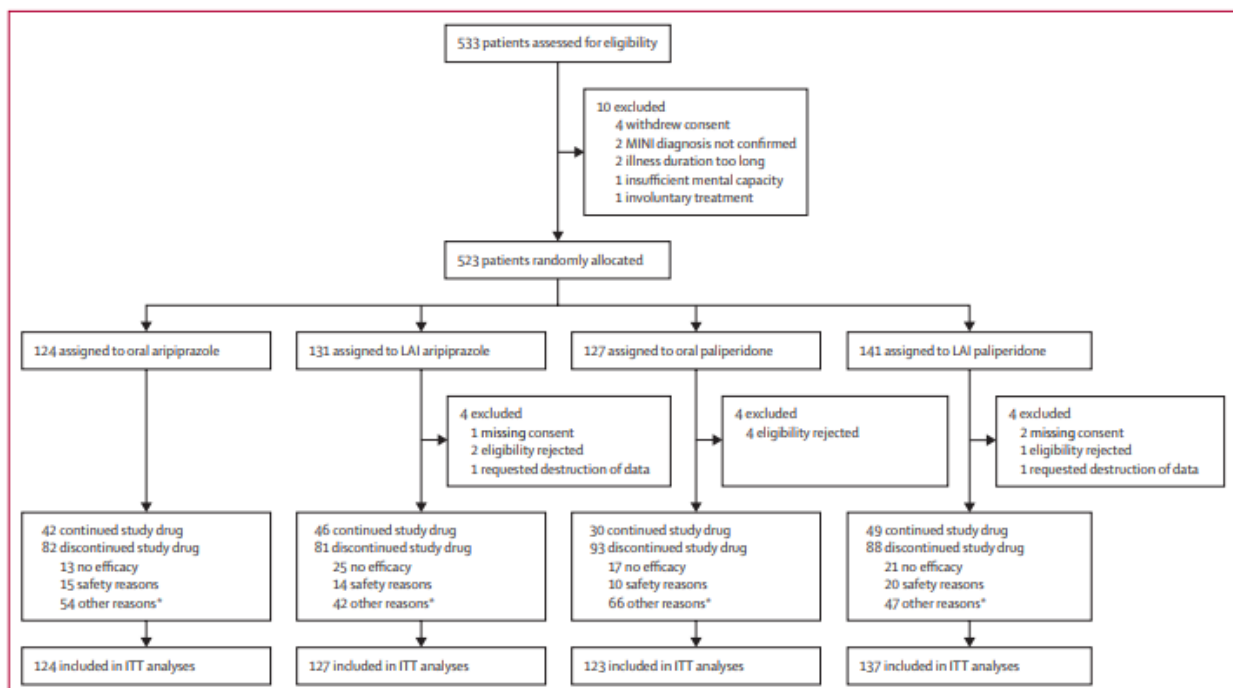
533 patients assessed for eligibility

10 excluded
4 withdrew consent
2 MINI diagnosis not confirmed
2 illness duration too long
1 insufficient mental capacity
1 involuntary treatment

523 patients randomly allocated

124 assigned to oral aripiprazole

131 assigned to LAI aripiprazole

127 assigned to oral paliperidone

141 assigned to LAI paliperidone

4 excluded
1 missing consent
2 eligibility rejected
1 requested destruction of data

4 excluded
4 eligibility rejected

4 excluded
2 missing consent
1 eligibility rejected
1 requested destruction of data

42 continued study drug
82 discontinued study drug
13 no efficacy
15 safety reasons
54 other reasons*

46 continued study drug
81 discontinued study drug
25 no efficacy
14 safety reasons
42 other reasons*

30 continued study drug
93 discontinued study drug
17 no efficacy
10 safety reasons
66 other reasons*

49 continued study drug
88 discontinued study drug
21 no efficacy
20 safety reasons
47 other reasons*

124 included in ITT analyses

127 included in ITT analyses

123 included in ITT analyses

137 included in ITT analyses